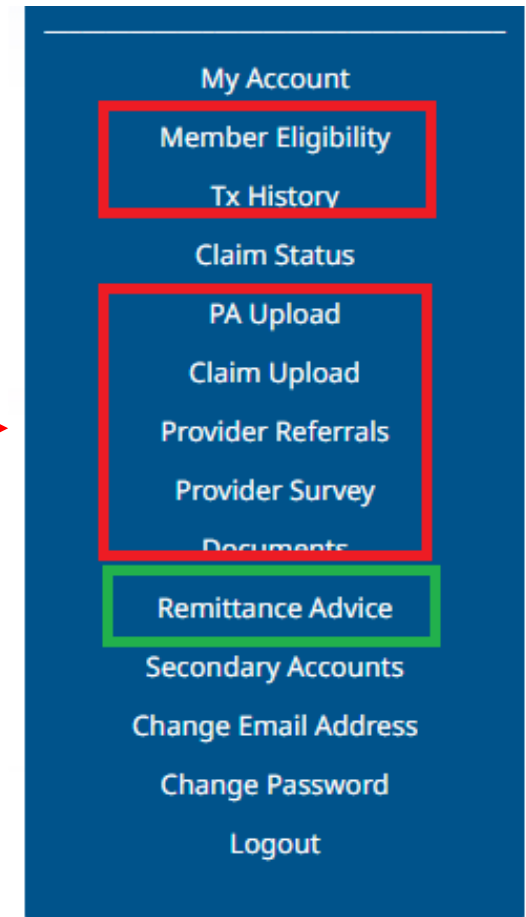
My Account
Member Eligibility
Tx History
Claim Status
PA Upload
Claim Upload
Provider Referrals
Provider Survey
Documents
Remittance Advice
Secondary Accounts
Change Email Address
Change Password
Logout